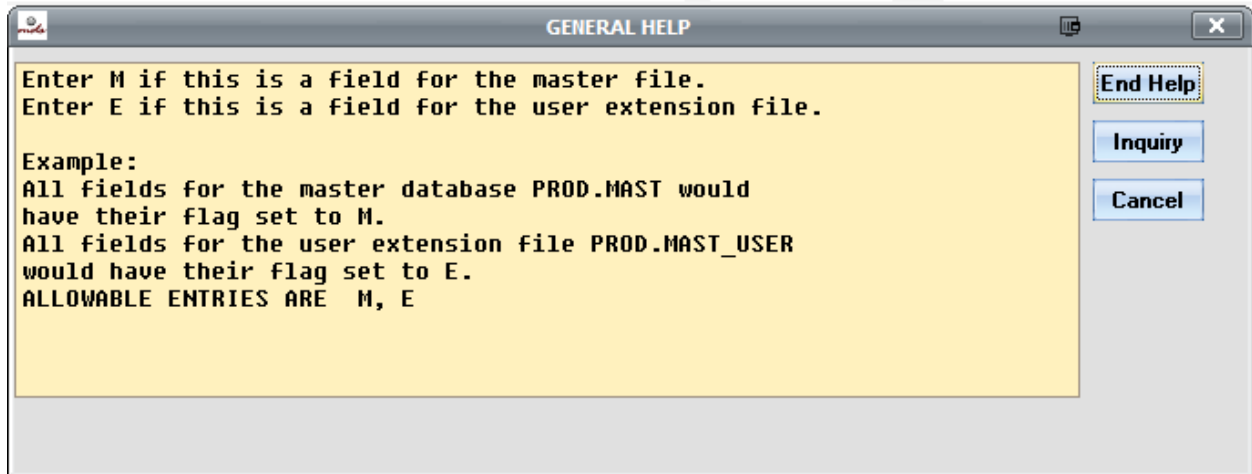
GENERAL HELP

Enter M if this is a field for the master file.
Enter E if this is a field for the user extension file.

Example:
All fields for the master database PROD.MAST would have their flag set to M.
All fields for the user extension file PROD.MAST_USER would have their flag set to E.
ALLOWABLE ENTRIES ARE M, E

End Help
Inquiry
Cancel